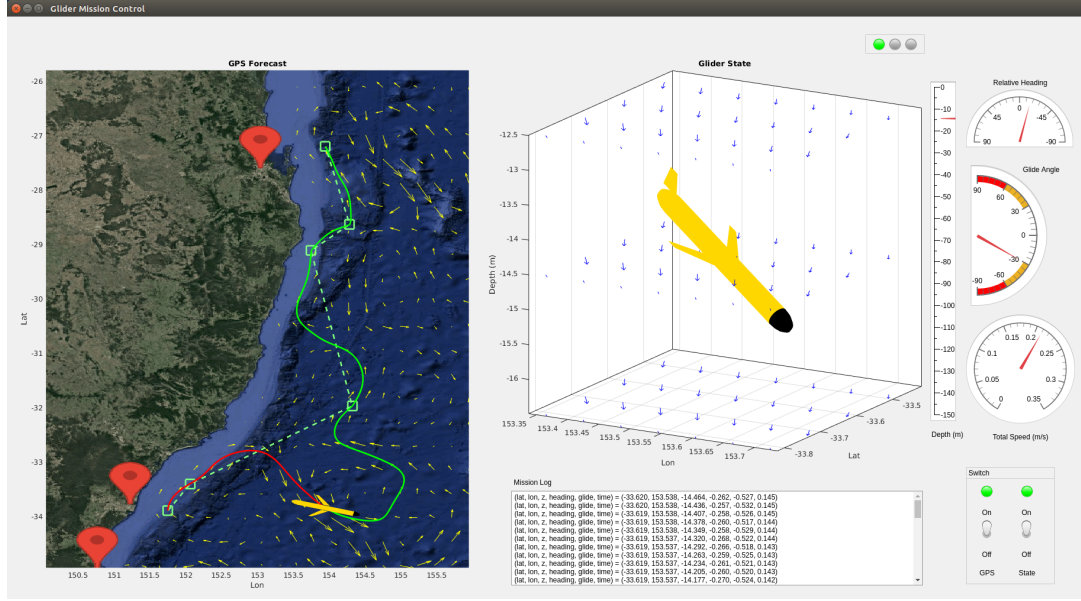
Glider Mission Control

GPS Forecast

-26
-27
-28
-29
-30
-31
-32
-33
-34

Lat

150.5 151 151.5 152 152.5 153 153.5 154 154.5 155 155.5
Lon

Glider State

-12.5
-13
-13.5
-14
-14.5
-15
-15.5
-16

Depth (m)

153.35 153.4 153.45 153.5 153.55 153.6 153.65 153.7
Lon

-33.8 -33.7 -33.6 -33.5
Lat

0
-10
-20
-30
-40
-50
-60
-70
-80
-90
-100
-110
-120
-130
-140
-150
Depth (m)

Relative Heading
90 45 0 -45 -90

Glide Angle
90 60 30 0 -30 -60 -90

0 0.05 0.1 0.15 0.2 0.25 0.3 0.35
Total Speed (m/s)

Mission Log
(lat, lon, z, heading, glide, time) = (-33.620, 153.538, -14.464, -0.262, -0.527, 0.145)
(lat, lon, z, heading, glide, time) = (-33.620, 153.538, -14.436, -0.257, -0.532, 0.145)
(lat, lon, z, heading, glide, time) = (-33.619, 153.538, -14.407, -0.258, -0.526, 0.145)
(lat, lon, z, heading, glide, time) = (-33.619, 153.538, -14.378, -0.260, -0.517, 0.144)
(lat, lon, z, heading, glide, time) = (-33.619, 153.538, -14.349, -0.258, -0.529, 0.144)
(lat, lon, z, heading, glide, time) = (-33.619, 153.537, -14.320, -0.268, -0.522, 0.144)
(lat, lon, z, heading, glide, time) = (-33.619, 153.537, -14.292, -0.266, -0.518, 0.143)
(lat, lon, z, heading, glide, time) = (-33.619, 153.537, -14.263, -0.259, -0.525, 0.143)
(lat, lon, z, heading, glide, time) = (-33.619, 153.537, -14.234, -0.261, -0.521, 0.143)
(lat, lon, z, heading, glide, time) = (-33.619, 153.537, -14.205, -0.260, -0.520, 0.143)
(lat, lon, z, heading, glide, time) = (-33.619, 153.537, -14.177, -0.270, -0.524, 0.142)

Switch
On On
Off Off
GPS State